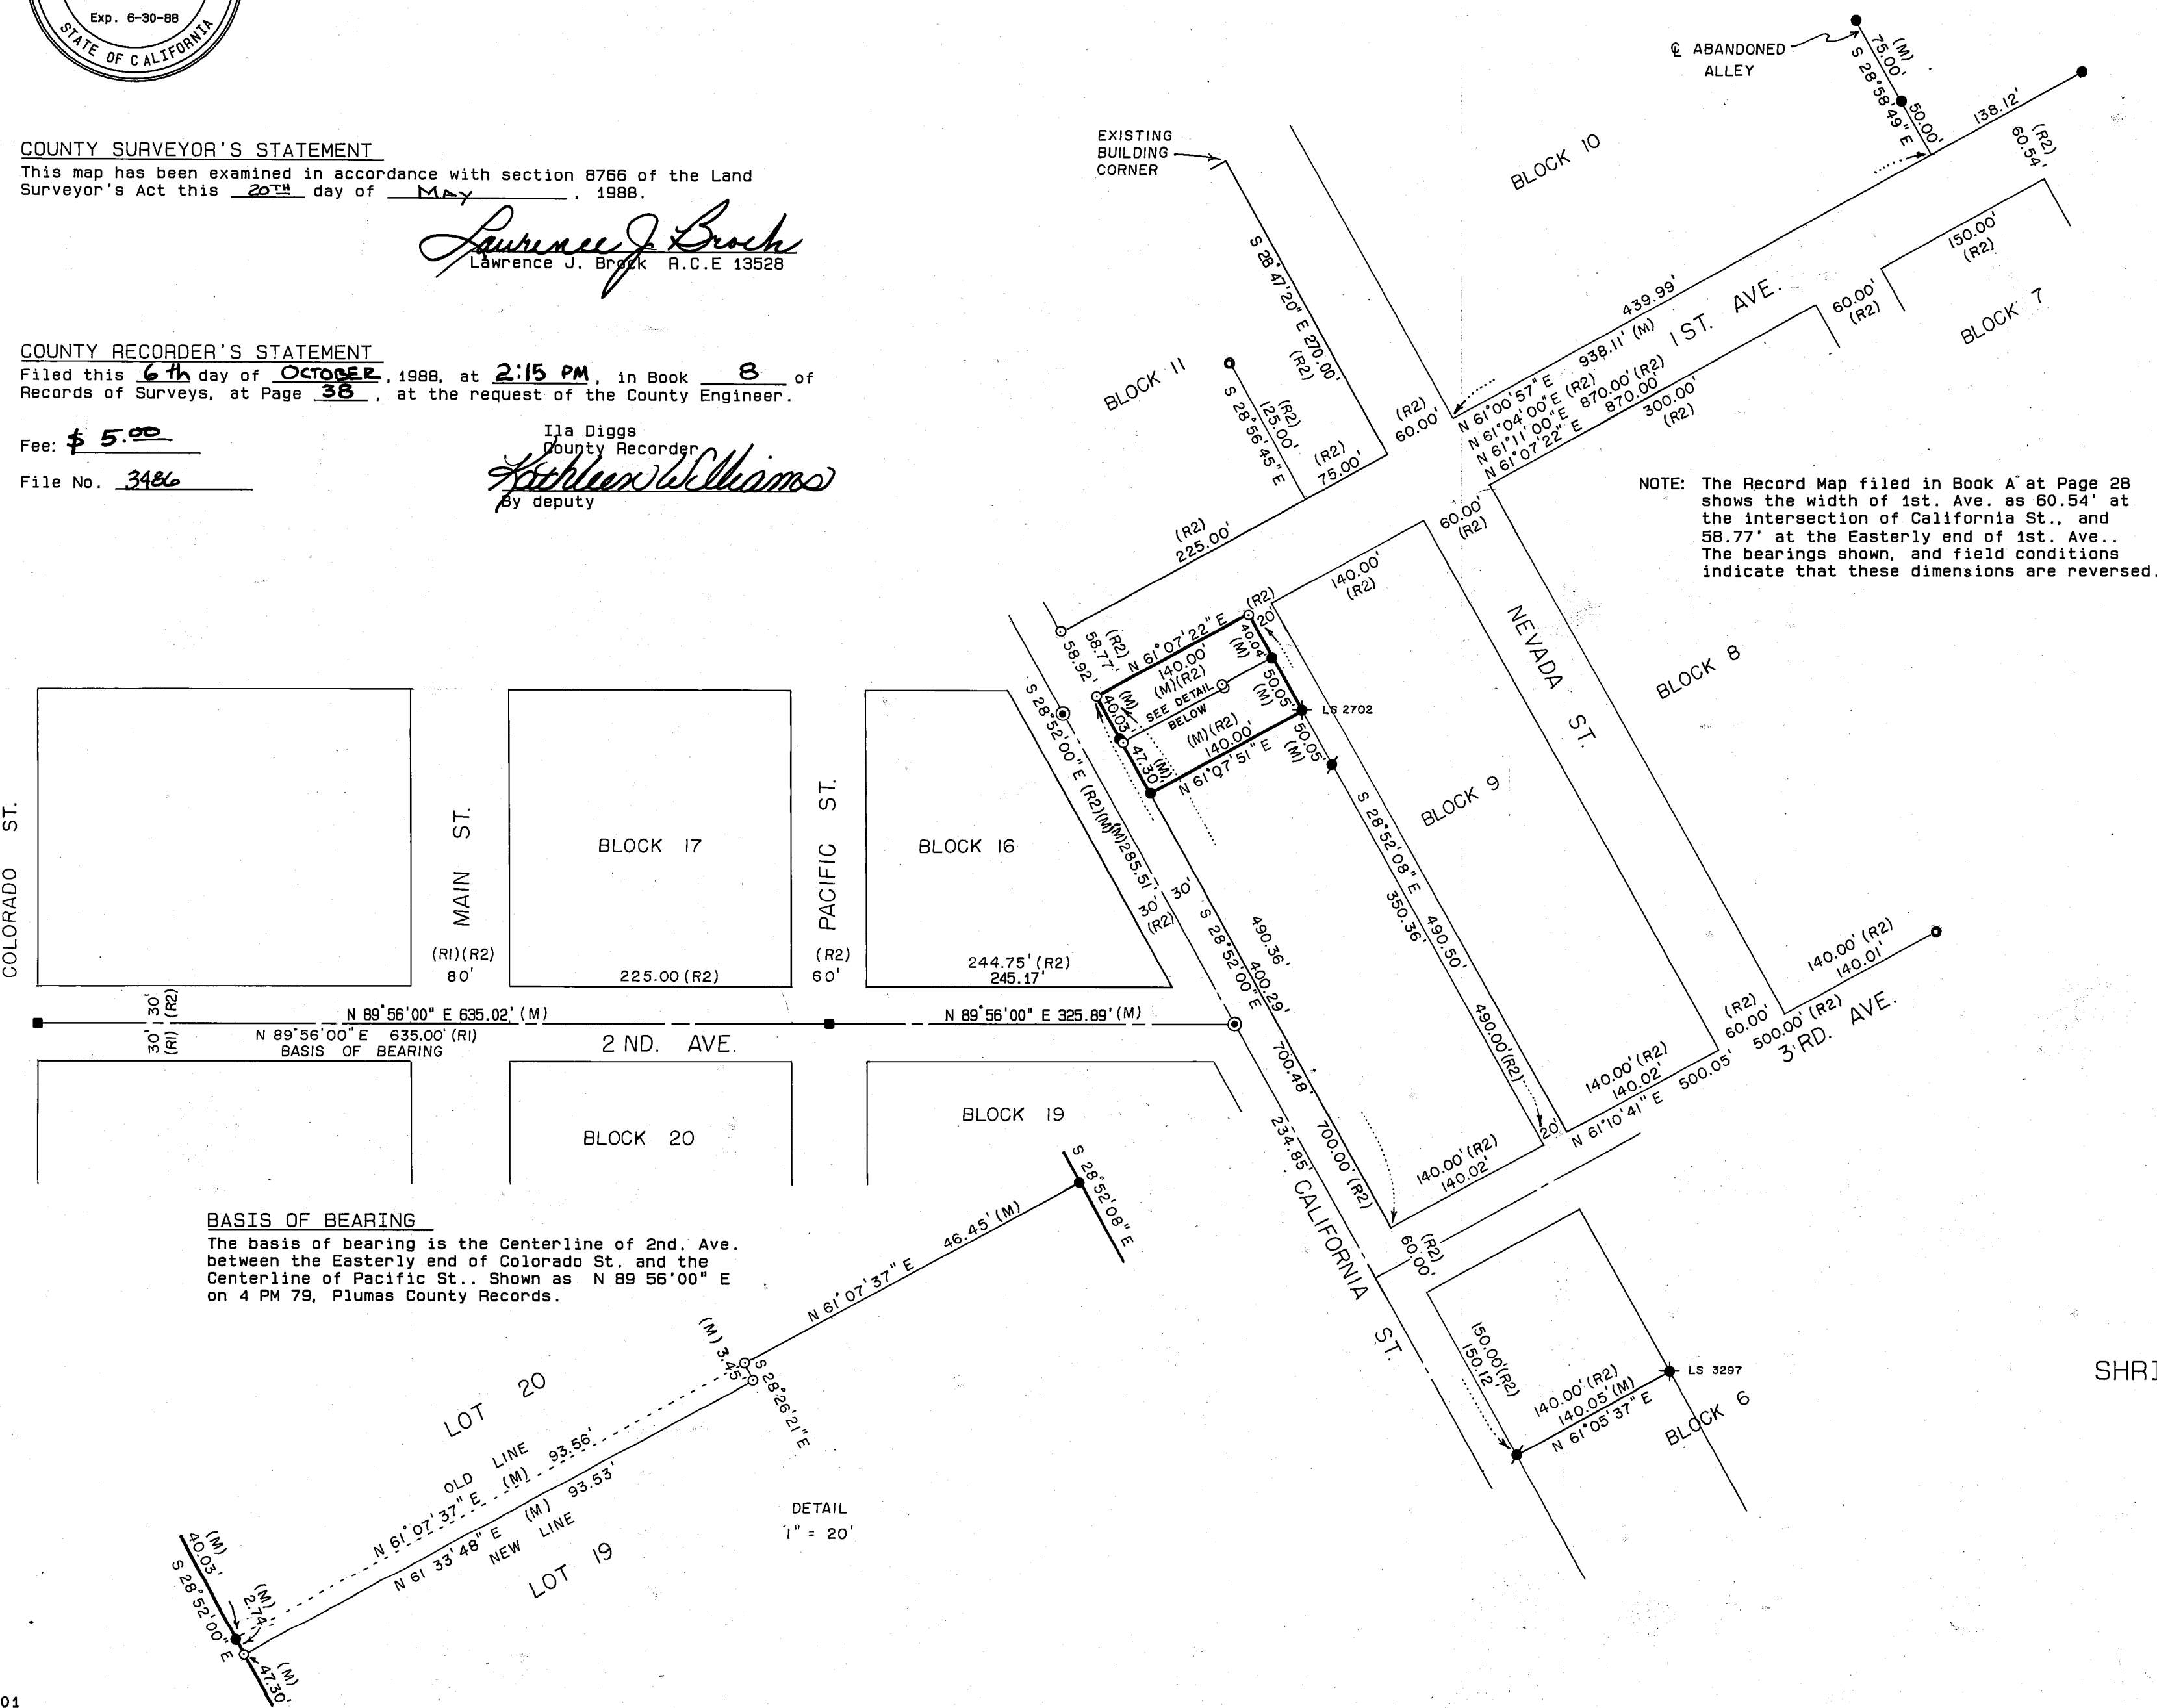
Exp. 6-30-88
STATE OF CALIFORNIA

COUNTY SURVEYOR'S STATEMENT
This map has been examined in accordance with section 8766 of the Land Surveyor's Act this 20TH day of MAY, 1988.
Laurence J. Brock
Lawrence J. Brock R.C.E 13528

COUNTY RECORDER'S STATEMENT
Filed this 6th day of OCTOBER, 1988, at 2:15 PM, in Book 8 of Records of Surveys, at Page 38, at the request of the County Engineer.

Fee: $ 5.00
File No. 3486

Ila Diggs
County Recorder
Kathleen Williams
By deputy

℄ ABANDONED ALLEY
(M) 75.00'
S 28°58'49" E
50.00'
138.12'
(R2) 60.54'

EXISTING BUILDING CORNER
BLOCK 10
S 28°47'20" E 270.00' (R2)
BLOCK 11
S 28°56'45" E
(R2) 125.00'
(R2) 75.00'
(R2) 60.00'
439.99'
938.11' (M)
N 61°00'57" E
N 61°04'00" E (R2)
N 61°11'00" E 870.00' (R2)
N 61°07'22" E 870.00'
300.00' (R2)
1ST. AVE.
60.00' (R2)
150.00' (R2)
BLOCK 7

NOTE: The Record Map filed in Book A at Page 28 shows the width of 1st. Ave. as 60.54' at the intersection of California St., and 58.77' at the Easterly end of 1st. Ave.. The bearings shown, and field conditions indicate that these dimensions are reversed.

(R2) 225.00'
60.00' (R2)
140.00' (R2)
(R2) 58.77'
58.92'
N 61°07'22" E
140.00' (M)(R2)
40.04' (M)
20'
SEE DETAIL BELOW
(M) 40.03'
50.05' (M)
LS 2702
(M)(R2) 140.00'
47.30' (M)
N 61°07'51" E
50.05' (M)
NEVADA ST.
BLOCK 8
BLOCK 9
S 28°52'08" E
350.36'
490.50'
490.00'(R2)
S 28°52'00" E (R2)(M) 285.51'
30' (R2)
30'
S 28°52'00" E
490.36'
400.29'
700.48'
700.00' (R2)
234.85'
CALIFORNIA ST.

COLORADO ST.
MAIN ST.
BLOCK 17
PACIFIC ST.
BLOCK 16
(R1)(R2) 80'
225.00 (R2)
(R2) 60'
244.75' (R2)
245.17'
30' 30' (R1) (R2)
N 89°56'00" E 635.02' (M)
N 89°56'00" E 635.00' (R1)
BASIS OF BEARING
2 ND. AVE.
N 89°56'00" E 325.89' (M)
BLOCK 20
BLOCK 19

140.00' (R2)
140.01'
(R2) 60.00'
500.00' (R2)
3 RD. AVE.
140.00' (R2)
140.02'
N 61°10'41" E 500.05'
20'
140.00' (R2)
140.02'
(R2) 60.00'
150.00'(R2)
150.12'
140.00' (R2)
140.05' (M)
N 61°05'37" E
LS 3297
BLOCK 6
SHRI

BASIS OF BEARING
The basis of bearing is the Centerline of 2nd. Ave. between the Easterly end of Colorado St. and the Centerline of Pacific St.. Shown as N 89 56'00" E on 4 PM 79, Plumas County Records.

S 28°52'08" E
46.45' (M)
N 61°07'37" E
(M) 3.45'
S 28°26'21" E
LOT 20
OLD LINE
N 61°07'37" E (M) 93.56'
N 61 33'48" E (M) 93.53'
NEW LINE
LOT 19
(M) 40.03'
S 28°52'00" E
(M) 2.74'
(M) 47.30'
DETAIL
1" = 20'
01